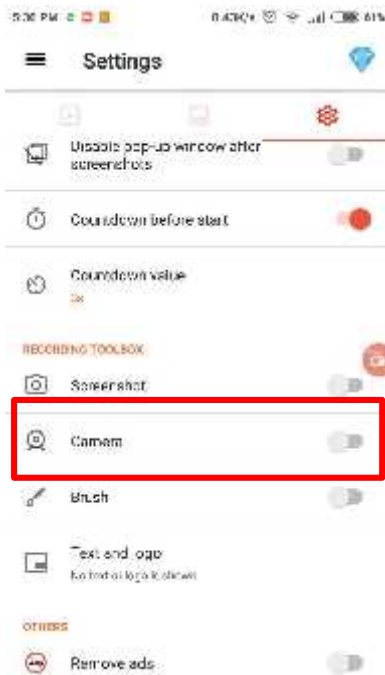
5:30 PM 0.43K/s 61%

Settings

Disable pop-up window after screenshots

Countdown before start

Countdown value
3s

RECORDING TOOLBOX

Screenshot

Camera

Brush

Text and logo
No text or logo is shown

OTHERS

Remove ads